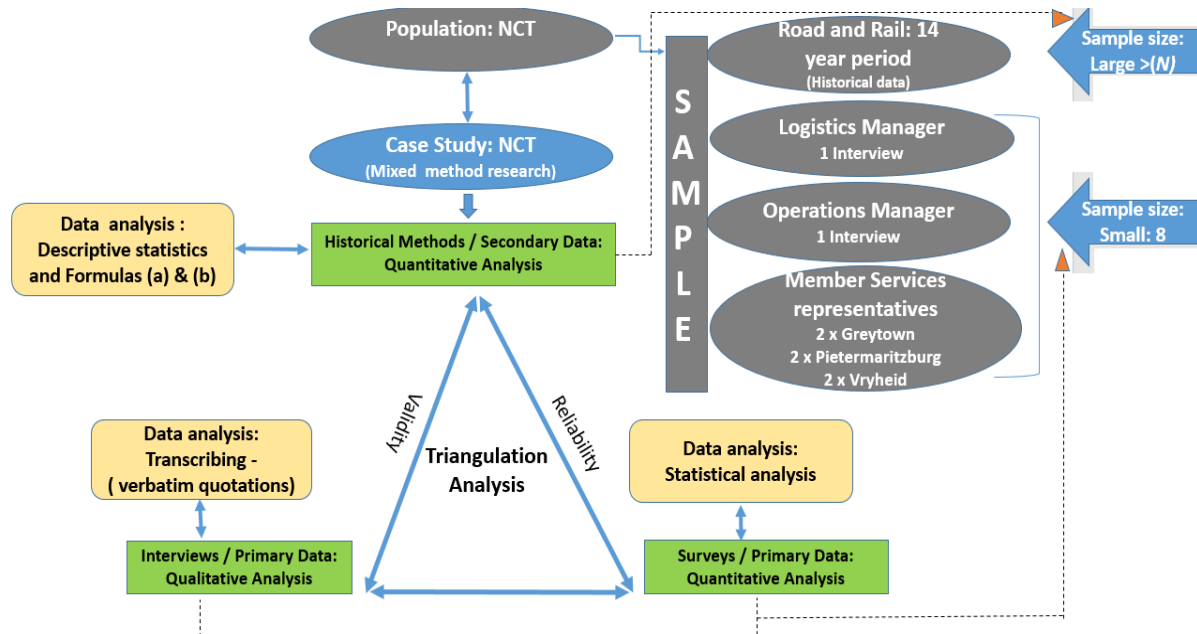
Population: NCT

Case Study: NCT
(Mixed method research)

Data analysis :
Descriptive statistics
and Formulas (a) & (b)

Historical Methods / Secondary Data:
Quantitative Analysis

S
A
M
P
L
E

Road and Rail: 14 year period
(Historical data)

Logistics Manager
1 Interview

Operations Manager
1 Interview

Member Services representatives
2 x Greytown
2 x Pietermaritzburg
2 x Vryheid

Sample size:
Large >(N)

Sample size:
Small: 8

Validity

Reliability

Triangulation
Analysis

Data analysis:
Transcribing -
( verbatim quotations)

Interviews / Primary Data:
Qualitative Analysis

Data analysis:
Statistical analysis

Surveys / Primary Data:
Quantitative Analysis